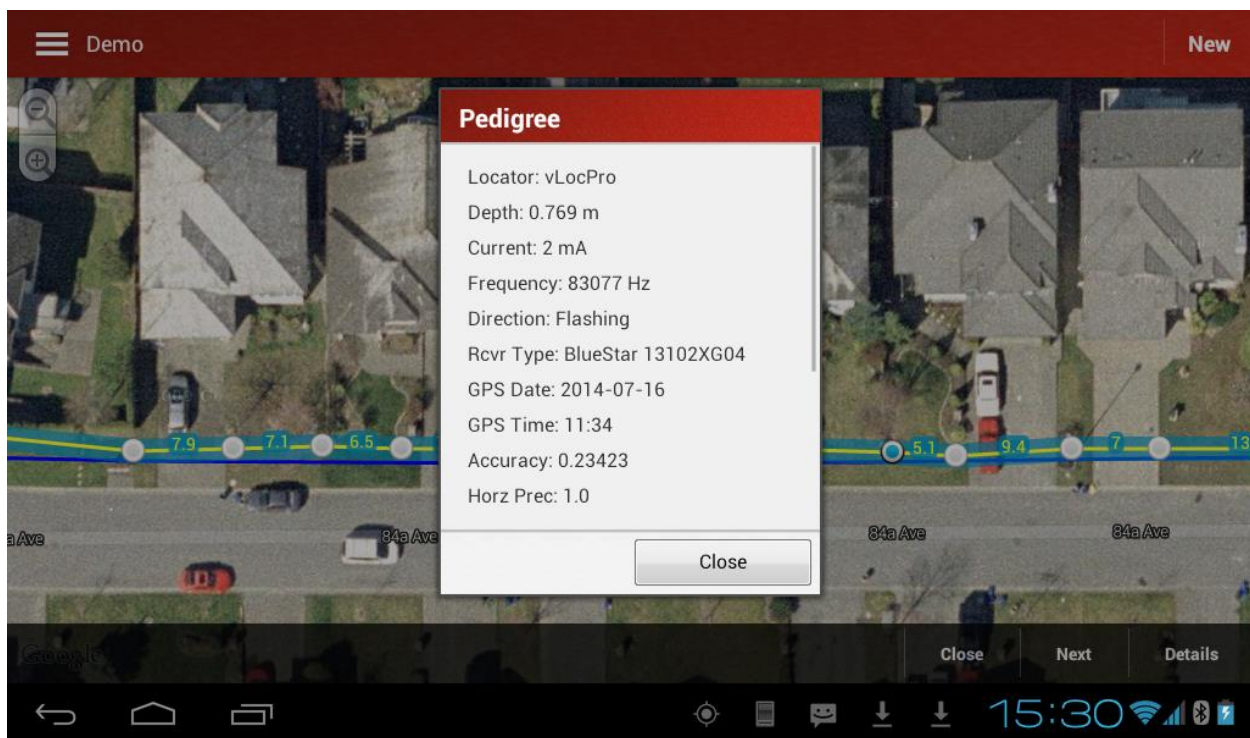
Demo

New

Pedigree

Locator: vLocPro

Depth: 0.769 m

Current: 2 mA

Frequency: 83077 Hz

Direction: Flashing

Rcvr Type: BlueStar 13102XG04

GPS Date: 2014-07-16

GPS Time: 11:34

Accuracy: 0.23423

Horz Prec: 1.0

Close

7.9 7.1 6.5 5.1 9.4 7 13

a Ave 84a Ave 84a Ave 84a Ave

Google

Close Next Details

15:30